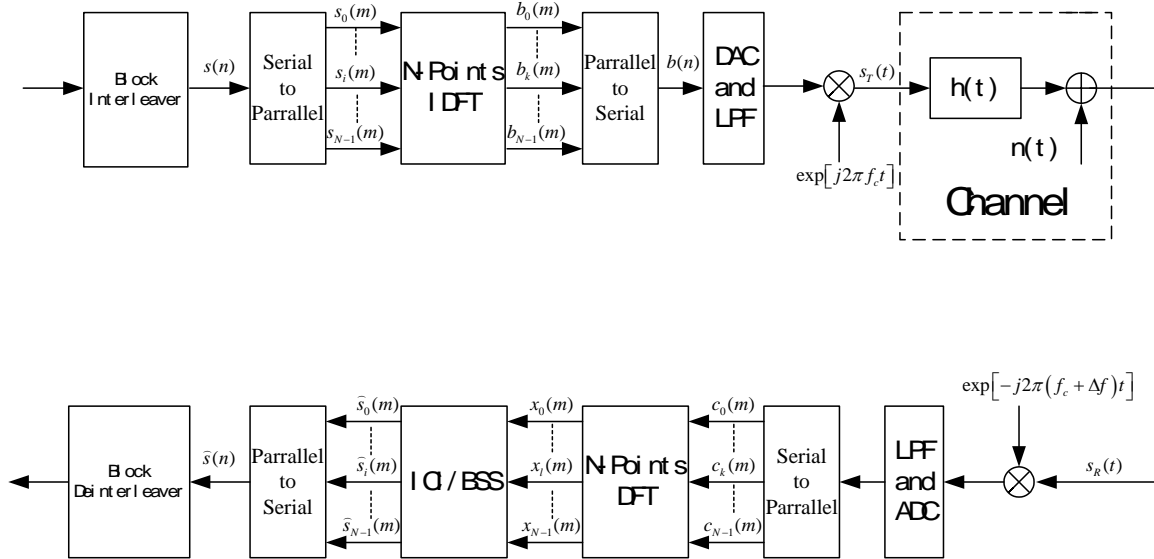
Block Interleaver

$s(n)$

Serial to Parrallel

$s_0(m)$

$s_i(m)$

$s_{N-1}(m)$

N-Points IDFT

$b_0(m)$

$b_k(m)$

$b_{N-1}(m)$

Parrallel to Serial

$b(n)$

DAC and LPF

$s_T(t)$

$\exp\left[j2\pi f_c t\right]$

h(t)

n(t)

Channel

Block Deinterleaver

$\hat{s}(n)$

Parrallel to Serial

$\hat{s}_0(m)$

$\hat{s}_i(m)$

$\hat{s}_{N-1}(m)$

ICI/BSS

$x_0(m)$

$x_l(m)$

$x_{N-1}(m)$

N-Points DFT

$c_0(m)$

$c_k(m)$

$c_{N-1}(m)$

Serial to Parrallel

LPF and ADC

$\exp\left[-j2\pi\left(f_c+\Delta f\right)t\right]$

$s_R(t)$